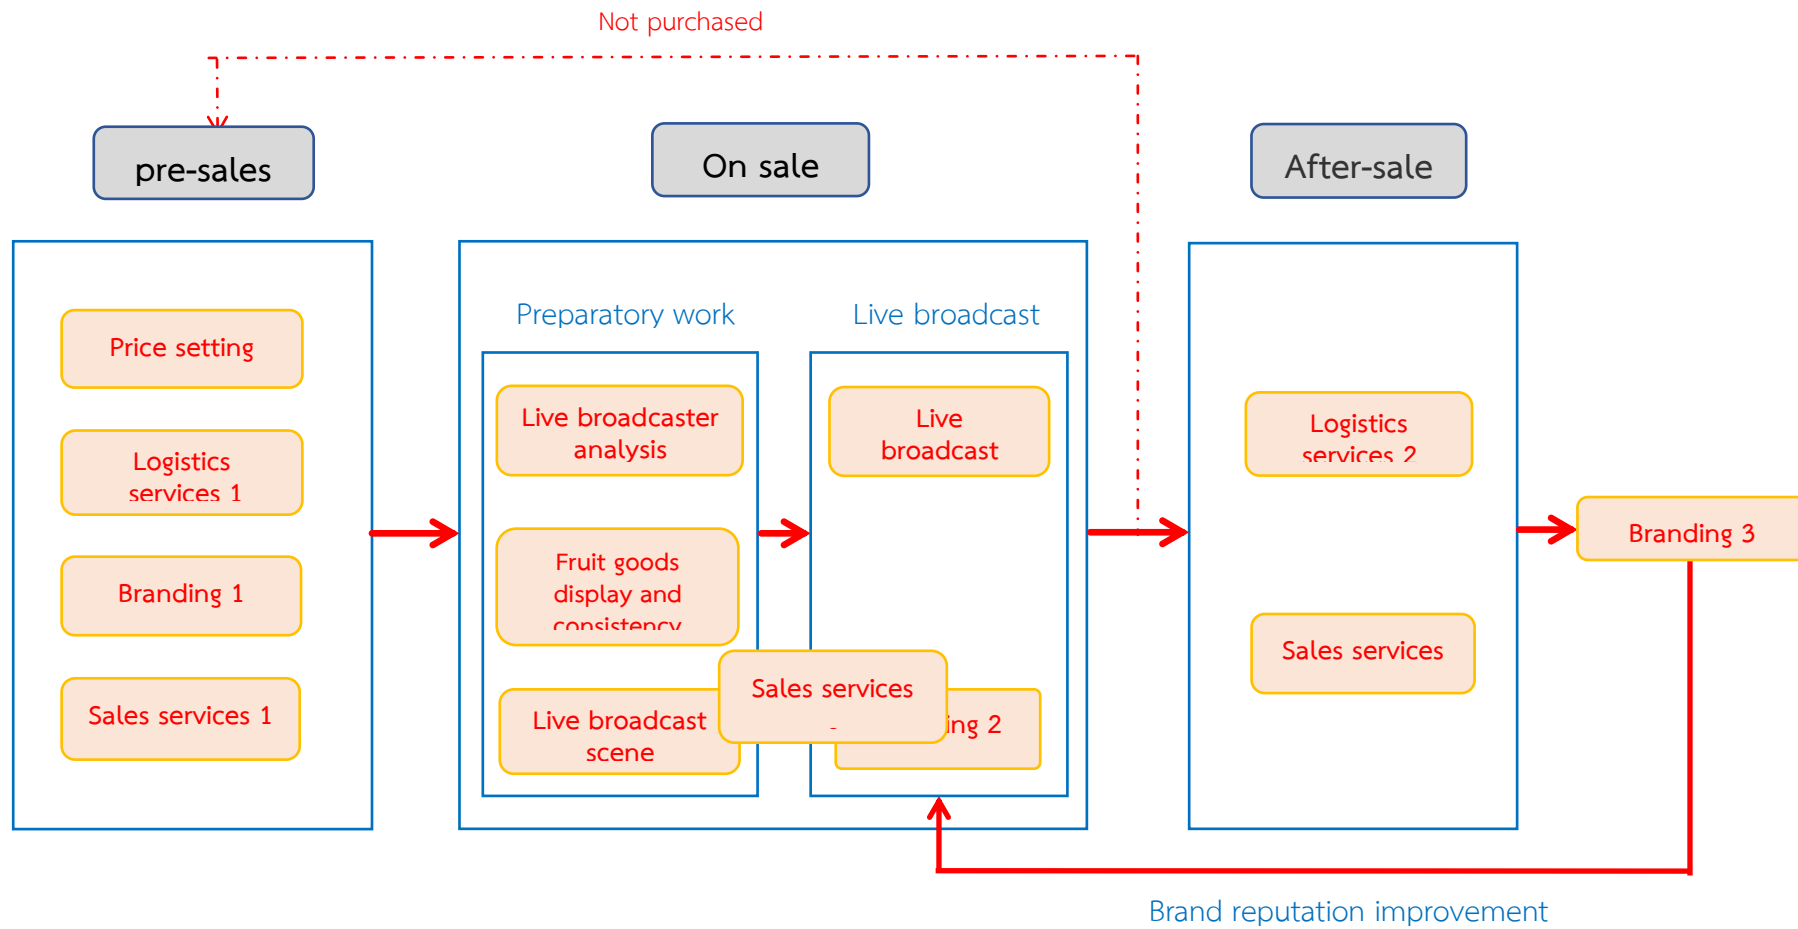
Not purchased

pre-sales

On sale

After-sale

Price setting

Logistics services 1

Branding 1

Sales services 1

Preparatory work

Live broadcast

Live broadcaster analysis

Fruit goods display and consistency

Live broadcast scene

Live broadcast

Sales services

-

ing 2

Logistics services 2

Sales services

Branding 3

Brand reputation improvement